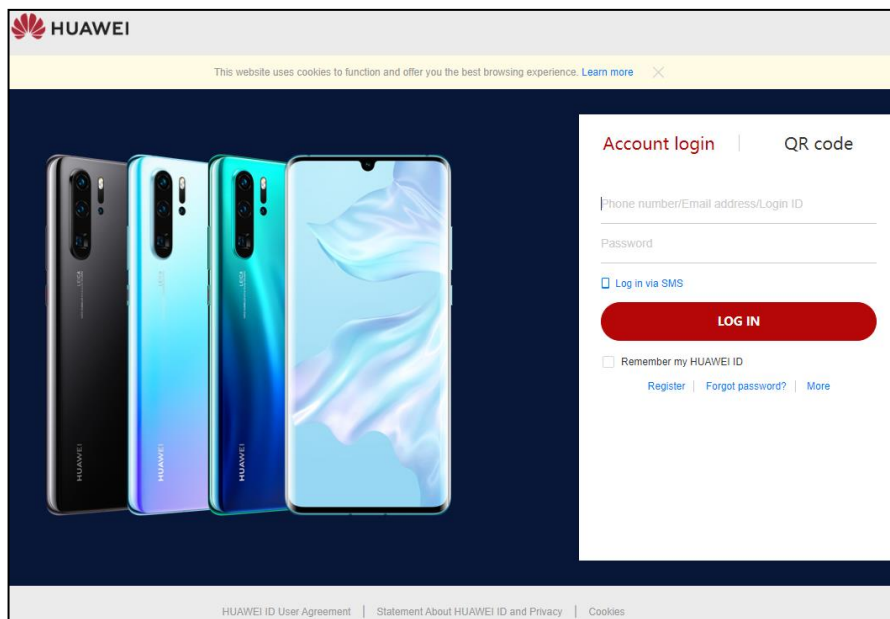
HUAWEI

This website uses cookies to function and offer you the best browsing experience. Learn more

Account login | QR code

Phone number/Email address/Login ID

Password

Log in via SMS

LOG IN

Remember my HUAWEI ID

Register | Forgot password? | More

HUAWEI

HUAWEI

HUAWEI

HUAWEI ID User Agreement | Statement About HUAWEI ID and Privacy | Cookies